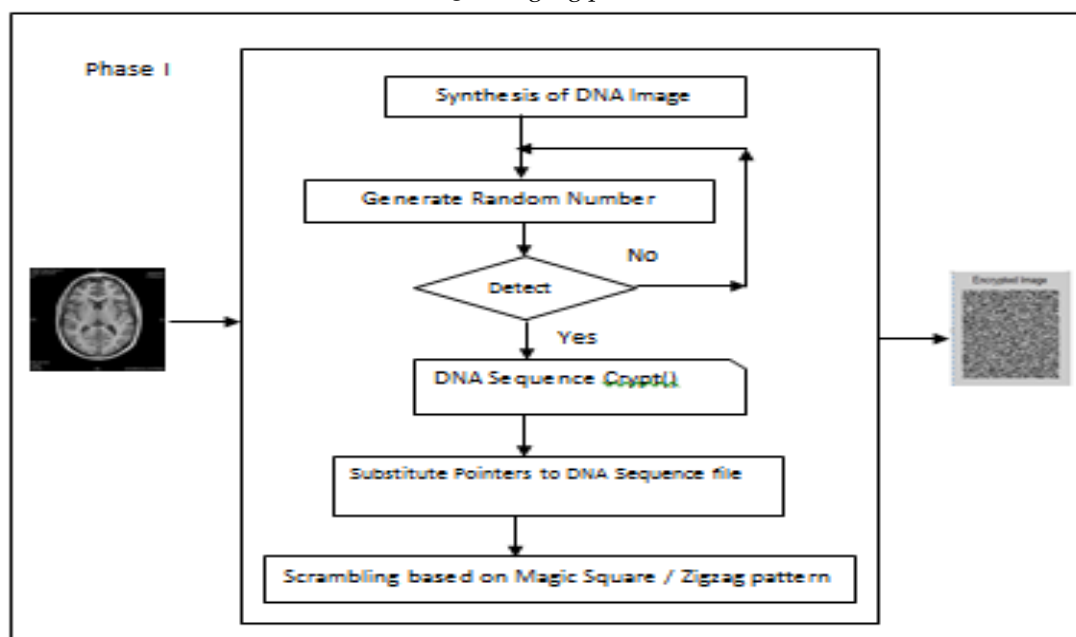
Phase I

Synthesis of DNA Image

Generate Random Number

Detect

No

Yes

DNA Sequence Crypt()

Substitute Pointers to DNA Sequence file

Scrambling based on Magic Square / Zigzag pattern

Encrypted Image